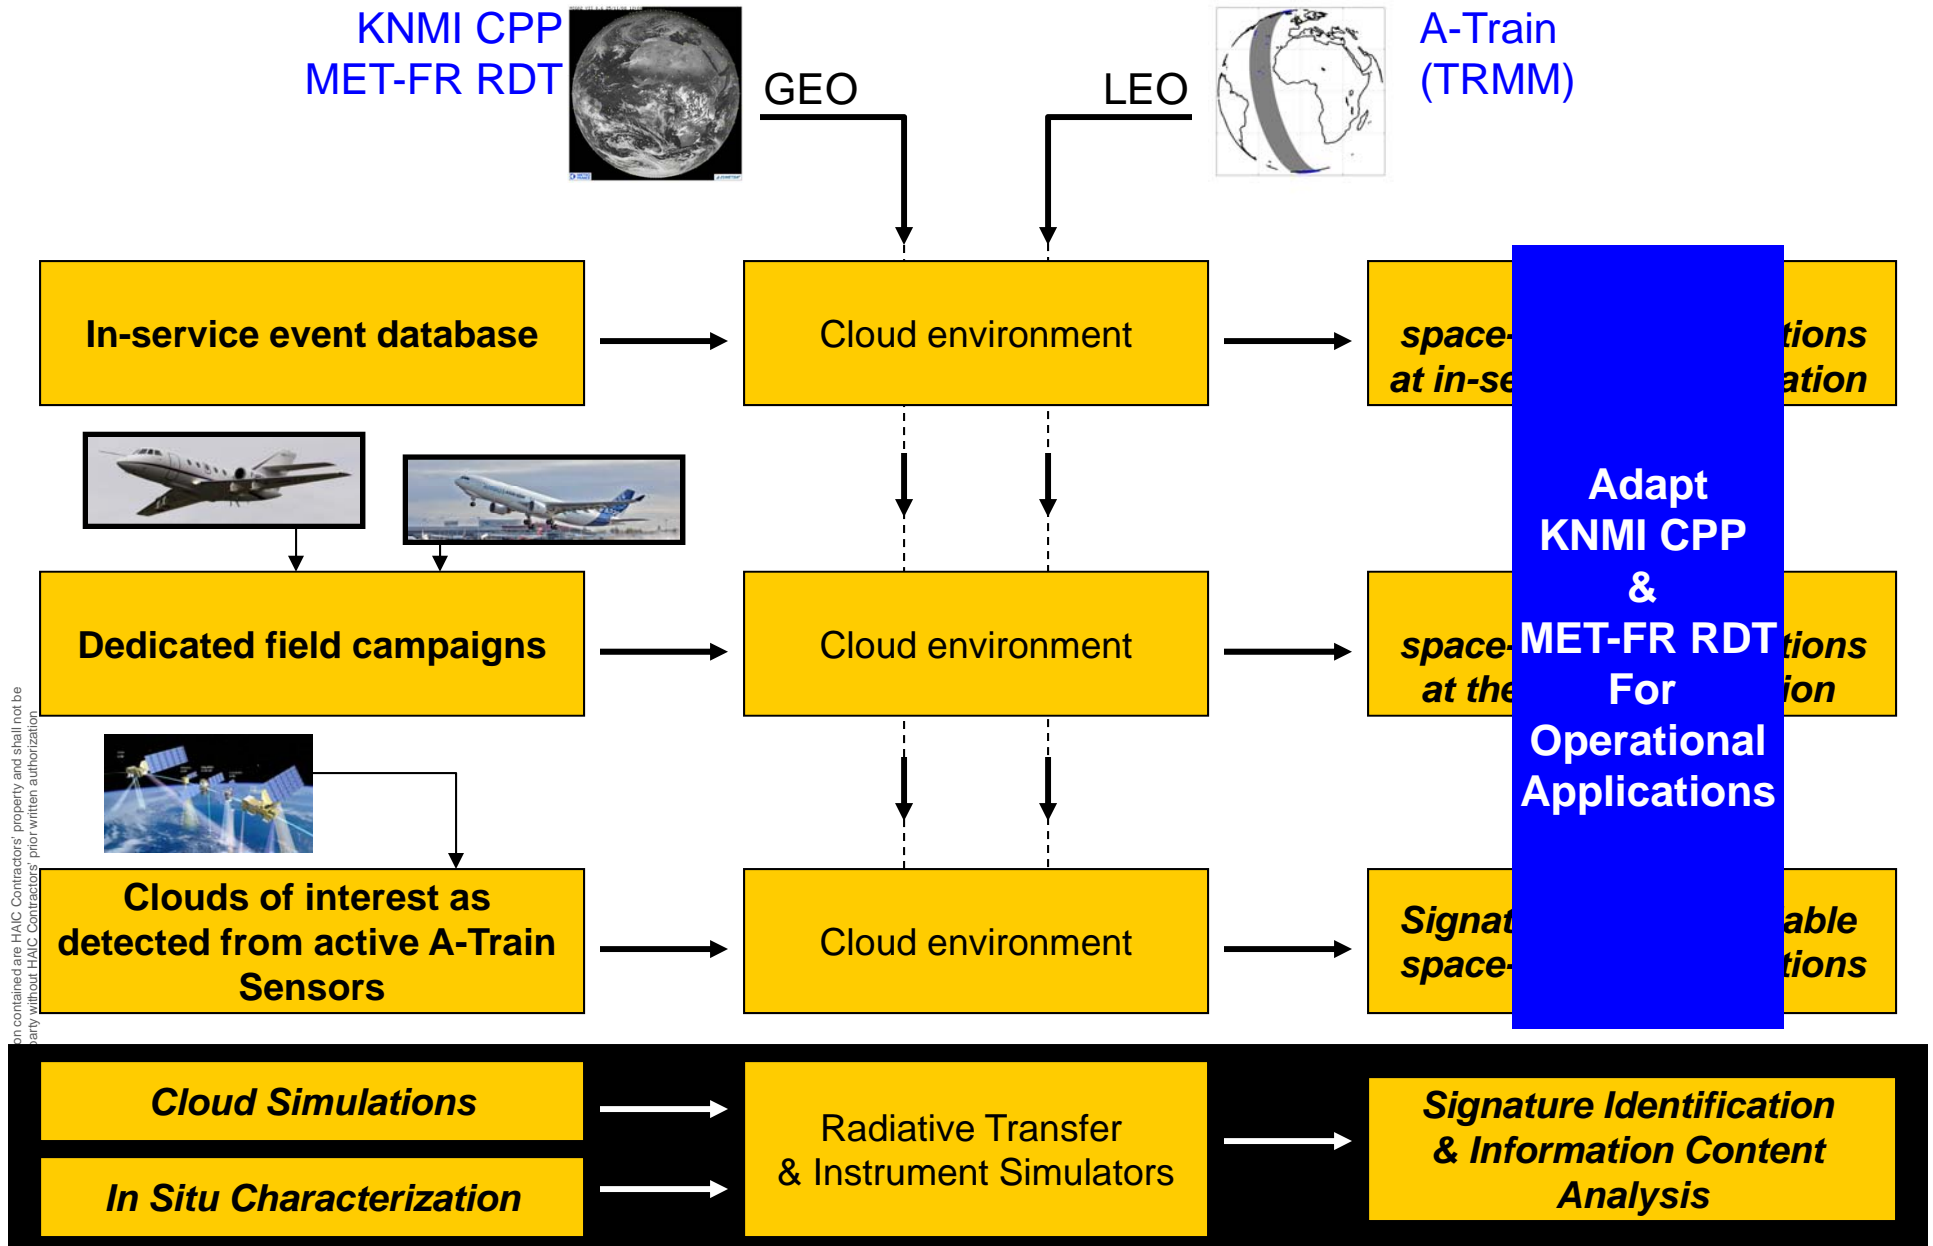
KNMI CPP
MET-FR RDT

GEO

LEO

A-Train
(TRMM)

In-service event database

Cloud environment

space- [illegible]tions
at in-se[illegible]ation

Dedicated field campaigns

Cloud environment

space- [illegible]tions
at the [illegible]ion

Clouds of interest as detected from active A-Train Sensors

Cloud environment

Signat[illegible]able
space- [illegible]tions

Adapt
KNMI CPP
&
MET-FR RDT
For
Operational
Applications

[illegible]on contained are HAIC Contractors' property and shall not be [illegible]party without HAIC Contractors' prior written authorization

Cloud Simulations

In Situ Characterization

Radiative Transfer
& Instrument Simulators

Signature Identification
& Information Content
Analysis